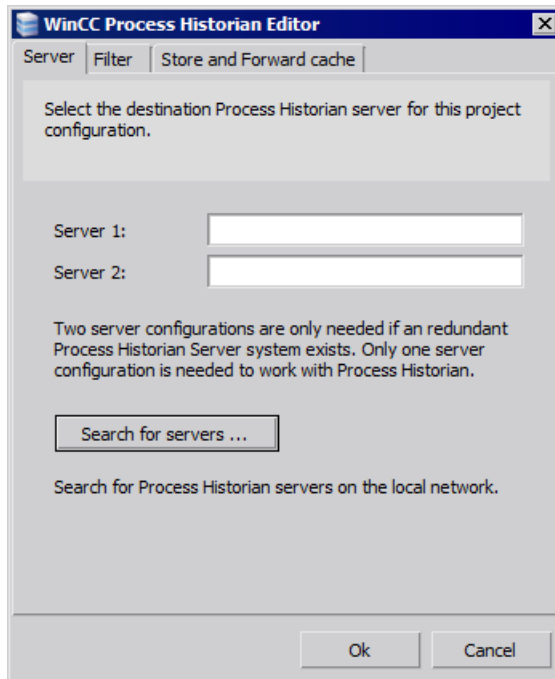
WinCC Process Historian Editor

Server | Filter | Store and Forward cache

Select the destination Process Historian server for this project configuration.

Server 1:

Server 2:

Two server configurations are only needed if an redundant Process Historian Server system exists. Only one server configuration is needed to work with Process Historian.

Search for servers ...

Search for Process Historian servers on the local network.

Ok

Cancel